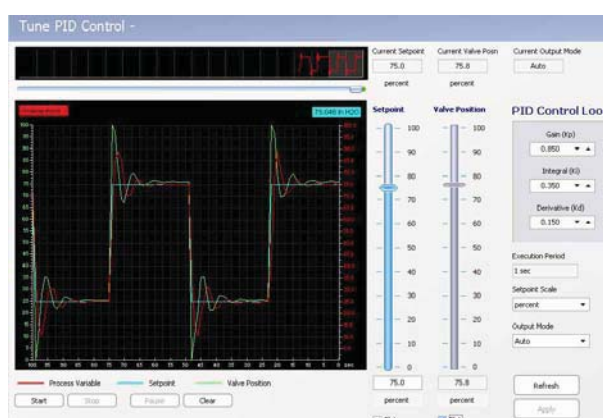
Tune PID Control -

Current Setpoint
75.0
percent

Current Valve Posn
75.8
percent

Current Output Mode
Auto

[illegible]

75.046 in H2O

Setpoint
100
90
80
70
60
50
40
30
20
10
0
75.0
percent

Valve Position
100
90
80
70
60
50
40
30
20
10
0
75.8
percent

PID Control Loo

Gain (Kp)
0.850

Integral (Ki)
0.350

Derivative (Kd)
0.150

Execution Period
1 sec

Setpoint Scale
percent

Output Mode
Auto

Process Variable
Setpoint
Valve Position

Start
Stop
Pause
Clear

Refresh
Apply